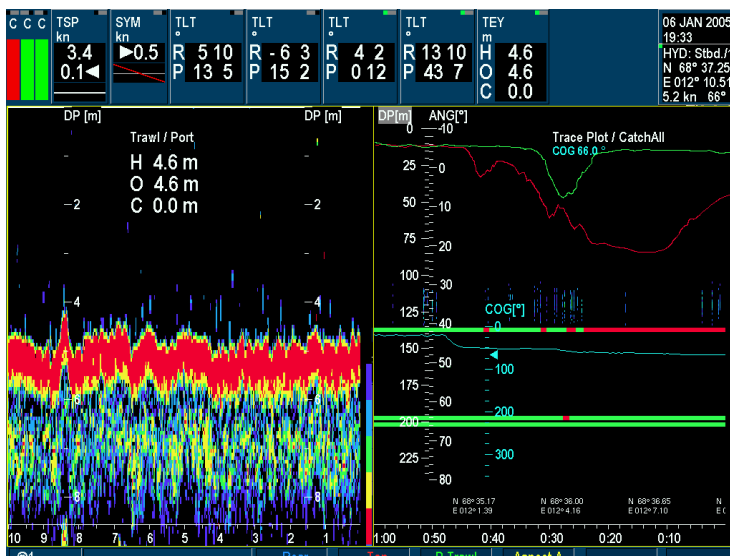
C C C

TSP kn 3.4 0.1◀

SYM kn ▶0.5

TLT ° R 5 10 P 13 5

TLT ° R -6 3 P 15 2

TLT ° R 4 2 P 0 12

TLT ° R 13 10 P 43 7

TEY m H 4.6 O 4.6 C 0.0

06 JAN 2005
19:33
HYD: Stbd./
N 68° 37.25
E 012° 10.51
5.2 kn 66°

DP [m]
Trawl / Port
H 4.6 m
O 4.6 m
C 0.0 m
DP [m]
-2
-2
4
4
6
6
8
8
10 9 8 7 6 5 4 3 2 1

DP[m] ANG[°]
Trace Plot / CatchAll
COG 66.0 °
-10
25 0
50 10
75 20
100 30
125 40
150 50
175 60
200 70
225 80
COG[°]
0
100
200
300
N 68° 35.17 E 012° 1.39
N 68° 36.00 E 012° 4.16
N 68° 36.65 E 012° 7.10
N E
1:00 0:50 0:40 0:30 0:20 0:10